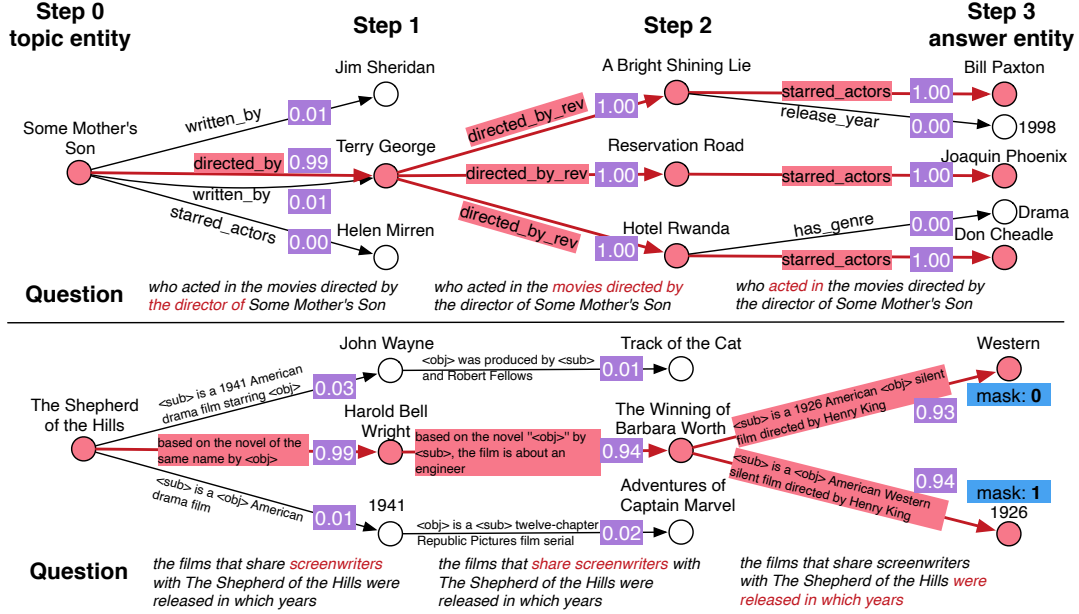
Step 0
topic entity

Step 1

Step 2

Step 3
answer entity

Some Mother's Son

written_by
0.01
Jim Sheridan

directed_by
0.99
Terry George

written_by
0.01

starred_actors
0.00
Helen Mirren

directed_by_rev
1.00
A Bright Shining Lie

directed_by_rev
1.00
Reservation Road

directed_by_rev
1.00
Hotel Rwanda

starred_actors
1.00
Bill Paxton

release_year
0.00
1998

starred_actors
1.00
Joaquin Phoenix

has_genre
0.00
Drama

starred_actors
1.00
Don Cheadle

Question

who acted in the movies directed by the director of Some Mother's Son

who acted in the movies directed by the director of Some Mother's Son

who acted in the movies directed by the director of Some Mother's Son

The Shepherd of the Hills

<sub> is a 1941 American drama film starring <obj>
0.03
John Wayne

<obj> was produced by <sub> and Robert Fellows
0.01
Track of the Cat

based on the novel of the same name by <obj>
0.99
Harold Bell Wright

based on the novel "<obj>" by <sub>, the film is about an engineer
0.94
The Winning of Barbara Worth

<sub> is a <obj> American drama film
0.01
1941

<obj> is a <sub> twelve-chapter Republic Pictures film serial
0.02
Adventures of Captain Marvel

<sub> is a 1926 American <obj> silent film directed by Henry King
0.93
Western
mask: 0

<sub> is a <obj> American Western silent film directed by Henry King
0.94
mask: 1
1926

Question

the films that share screenwriters with The Shepherd of the Hills were released in which years

the films that share screenwriters with The Shepherd of the Hills were released in which years

the films that share screenwriters with The Shepherd of the Hills were released in which years